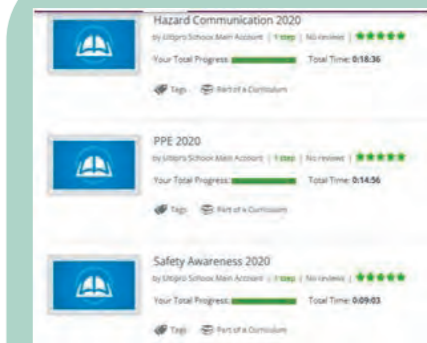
Hazard Communication 2020
by Utilpro Schools Main Account | 1 step | No reviews |
Your Total Progress: Total Time: 0:18:36
Tags Part of a Curriculum

PPE 2020
by Utilpro Schools Main Account | 1 step | No reviews |
Your Total Progress: Total Time: 0:14:56
Tags Part of a Curriculum

Safety Awareness 2020
by Utilpro Schools Main Account | 1 step | No reviews |
Your Total Progress: Total Time: 0:09:03
Tags Part of a Curriculum